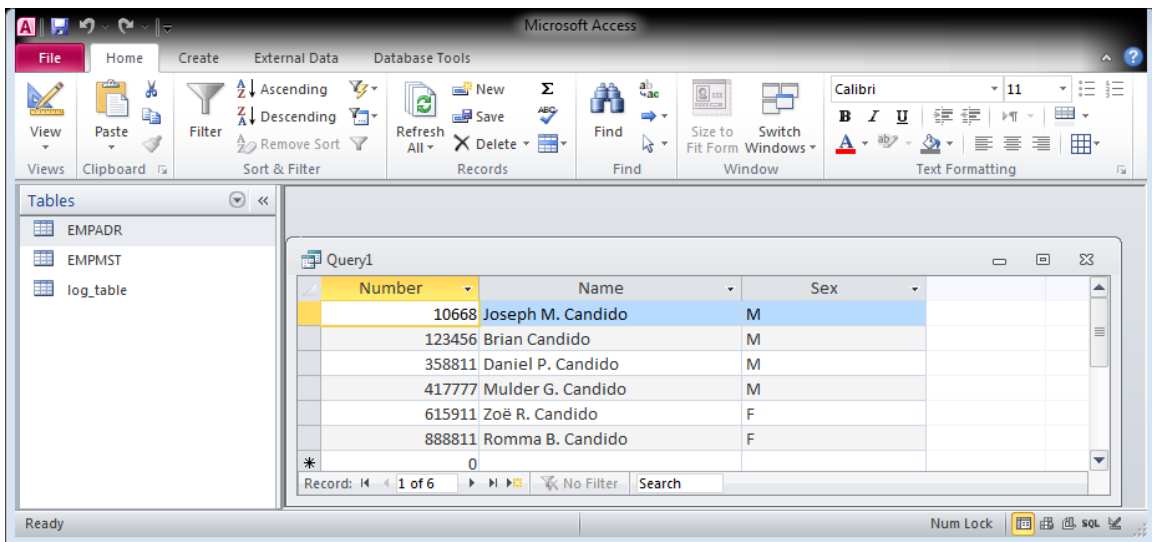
Microsoft Access

File | Home | Create | External Data | Database Tools

View
Views

Paste
Clipboard

Filter
Ascending
Descending
Remove Sort
Sort & Filter

Refresh All
New
Save
Delete
Records

Find
Find

Size to Fit Form
Switch Windows
Window

Calibri
11
Text Formatting

Tables
EMPADR
EMPMST
log_table

Query1

| Number | Name | Sex |
|---|---|---|
| 10668 | Joseph M. Candido | M |
| 123456 | Brian Candido | M |
| 358811 | Daniel P. Candido | M |
| 417777 | Mulder G. Candido | M |
| 615911 | Zoë R. Candido | F |
| 888811 | Romma B. Candido | F |
| 0 | | |

Record: 1 of 6 No Filter Search

Ready
Num Lock